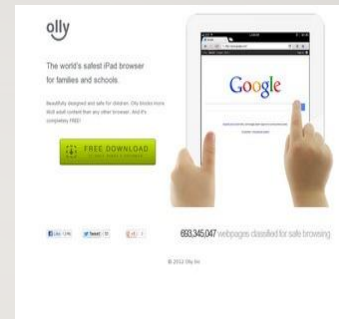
olly

The world's safest iPad browser for families and schools.

Beautifully designed and safe for children. Olly blocks more adult content than any other browser. And it's completely FREE!

FREE DOWNLOAD
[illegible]

Google

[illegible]

Like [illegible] Tweet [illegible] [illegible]

693,345,047 webpages classified for safe browsing

© 2012 Olly Inc